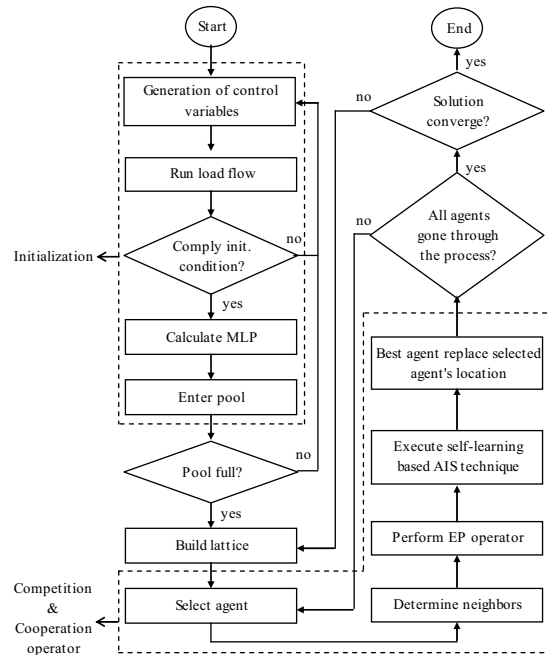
Start

Generation of control variables

Run load flow

Comply init. condition?

no

yes

Calculate MLP

Enter pool

Initialization

Pool full?

no

yes

Build lattice

Select agent

Competition & Cooperation operator

End

yes

Solution converge?

no

yes

All agents gone through the process?

no

Best agent replace selected agent's location

Execute self-learning based AIS technique

Perform EP operator

Determine neighbors